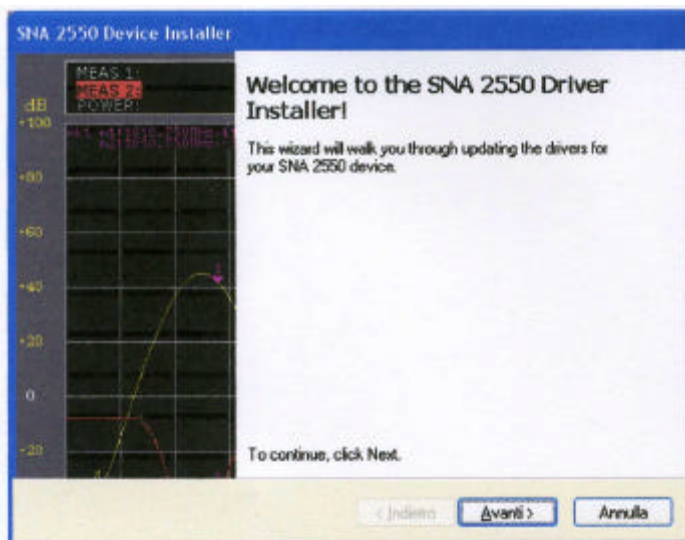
SNA 2550 Device Installer

MEAS 1:
MEAS 2:
POWER:

dB
+100
+80
+60
+40
+20
0
-20

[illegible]

Welcome to the SNA 2550 Driver Installer!

This wizard will walk you through updating the drivers for your SNA 2550 device.

To continue, click Next.

< Indietro
Avanti >
Annulla